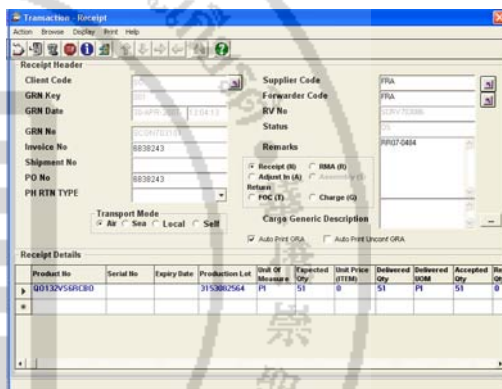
Transaction - Receipt

Action Browse Display Print Help

Receipt Header

Client Code

GRN Key

GRN Date

GRN No

Invoice No 6838243

Shipment No

PO No 6838243

PH RTN TYPE

Supplier Code FRA

Forwarder Code FRA

RV No

Status

Remarks RR07-0404

Receipt (R)
RMA (R)
Adjust In (A)
Return
FOC (T)
Charge (G)

Transport Mode
Air
Sea
Local
Self

Cargo Generic Description

Auto Print GRA
Auto Print Unconf GRA

Receipt Details

| Product No | Serial No | Expiry Date | Production Lot | Unit Of Measure | Expected Qty | Unit Price (ITEM) | Delivered Qty | Delivered UOM | Accepted Qty |
|---|---|---|---|---|---|---|---|---|---|
| Q0132V56RCB0 | | | 3153082564 | PI | 51 | 0 | 51 | PI | 51 |
| | | | | | | | | | |